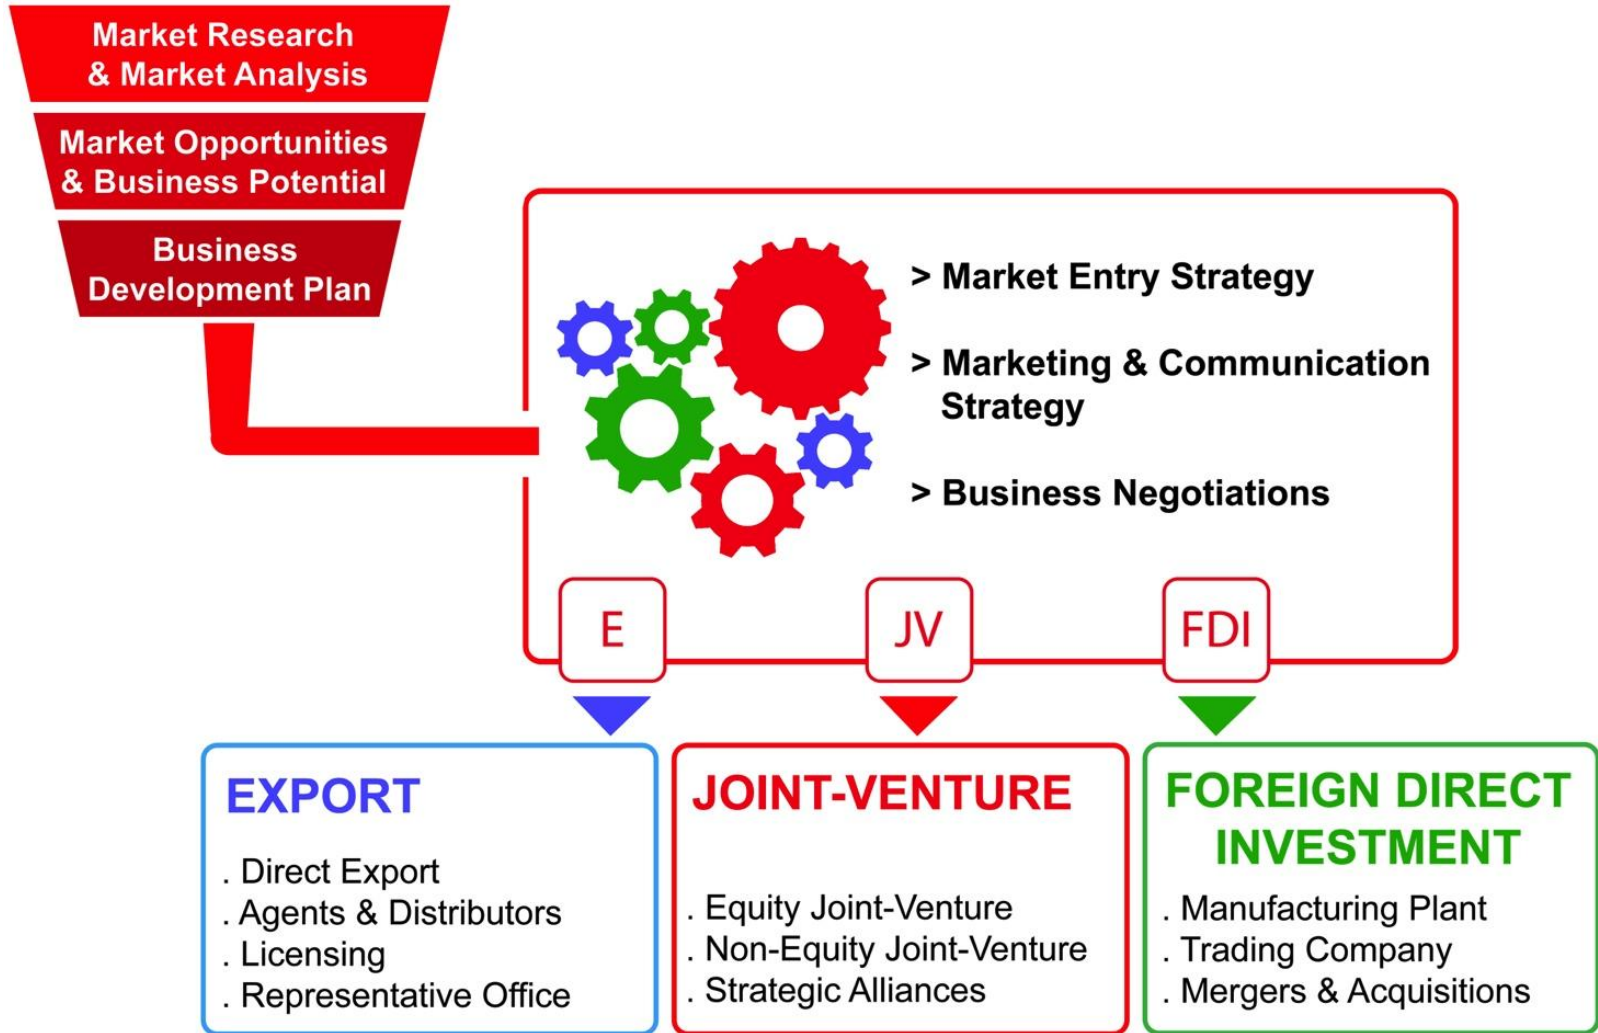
Market Research & Market Analysis

Market Opportunities & Business Potential

Business Development Plan

> Market Entry Strategy

> Marketing & Communication Strategy

> Business Negotiations

E

JV

FDI

EXPORT

. Direct Export
. Agents & Distributors
. Licensing
. Representative Office

JOINT-VENTURE

. Equity Joint-Venture
. Non-Equity Joint-Venture
. Strategic Alliances

FOREIGN DIRECT INVESTMENT

. Manufacturing Plant
. Trading Company
. Mergers & Acquisitions